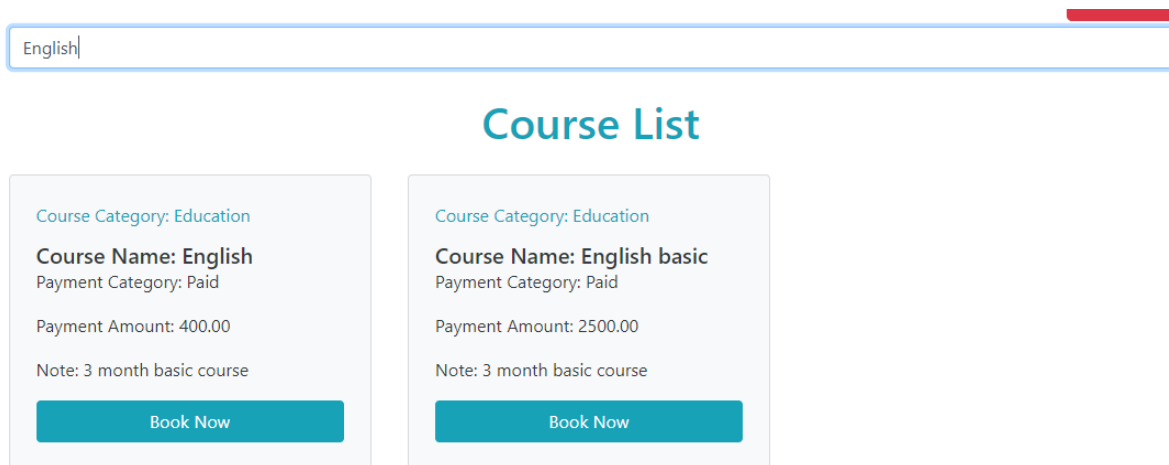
English

Course List

Course Category: Education

Course Name: English
Payment Category: Paid

Payment Amount: 400.00

Note: 3 month basic course

Book Now

Course Category: Education

Course Name: English basic
Payment Category: Paid

Payment Amount: 2500.00

Note: 3 month basic course

Book Now